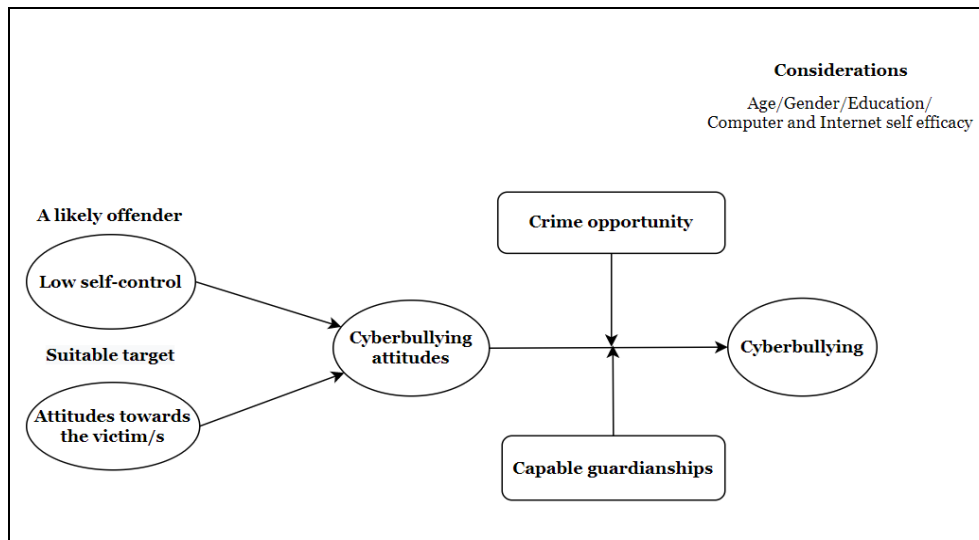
Considerations

Age/Gender/Education/ Computer and Internet self efficacy

A likely offender

Low self-control

Suitable target

Attitudes towards the victim/s

Cyberbullying attitudes

Crime opportunity

Capable guardianships

Cyberbullying